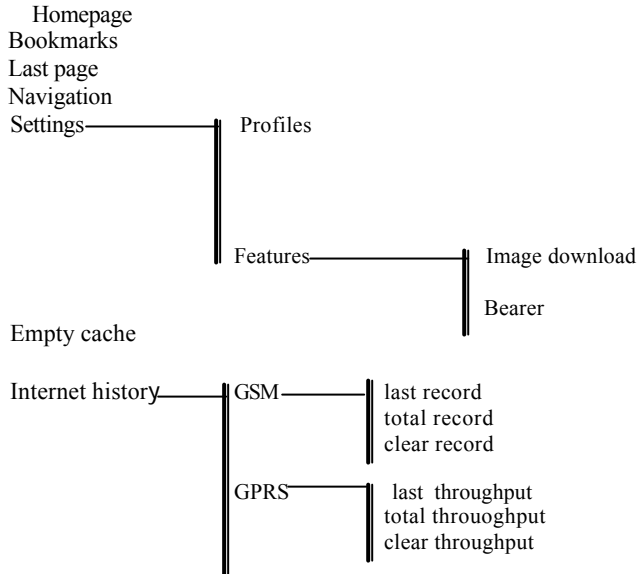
Homepage
Bookmarks
Last page
Navigation
Settings

Profiles

Features

Image download

Bearer

Empty cache

Internet history

GSM

last record
total record
clear record

GPRS

last throughput
total throuoghput
clear throughput